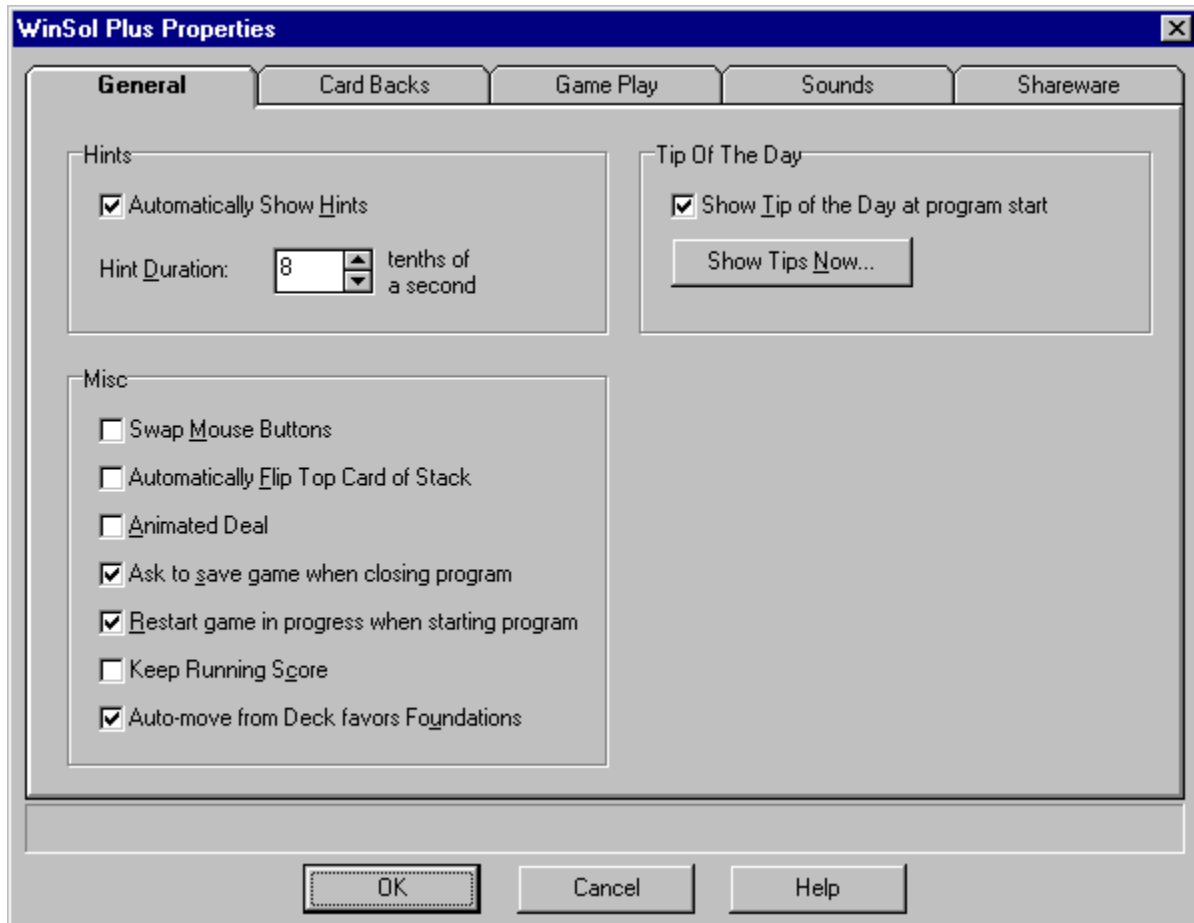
WinSol Plus Properties

General
Card Backs
Game Play
Sounds
Shareware

Hints
Automatically Show Hints
Hint Duration: 8 tenths of a second

Tip Of The Day
Show Tip of the Day at program start
Show Tips Now...

Misc
Swap Mouse Buttons
Automatically Flip Top Card of Stack
Animated Deal
Ask to save game when closing program
Restart game in progress when starting program
Keep Running Score
Auto-move from Deck favors Foundations

OK
Cancel
Help